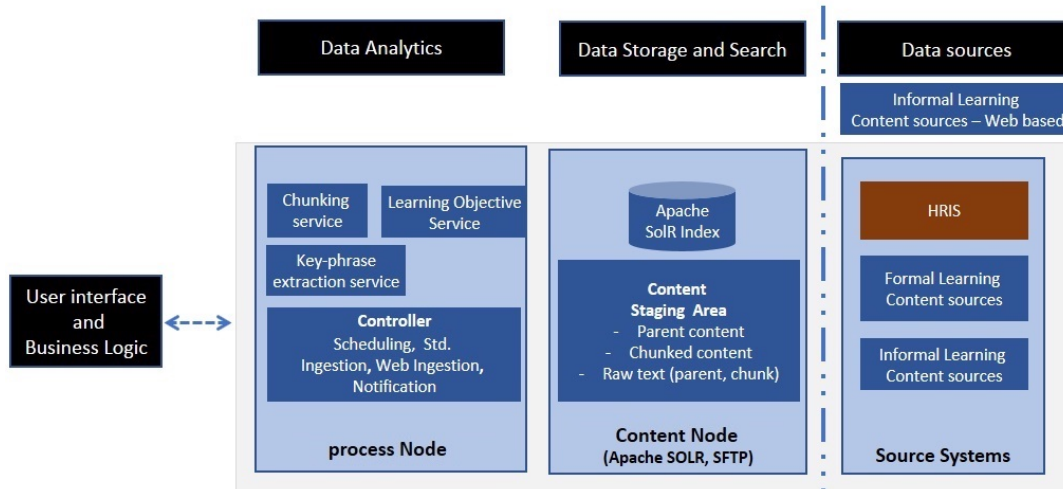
Data Analytics

Data Storage and Search

Data sources

Informal Learning Content sources – Web based

Chunking service

Learning Objective Service

Key-phrase extraction service

Controller
Scheduling, Std. Ingestion, Web Ingestion, Notification

process Node

Apache SolR Index

Content Staging Area
- Parent content
- Chunked content
- Raw text (parent, chunk)

Content Node
(Apache SOLR, SFTP)

HRIS

Formal Learning Content sources

Informal Learning Content sources

Source Systems

User interface and Business Logic